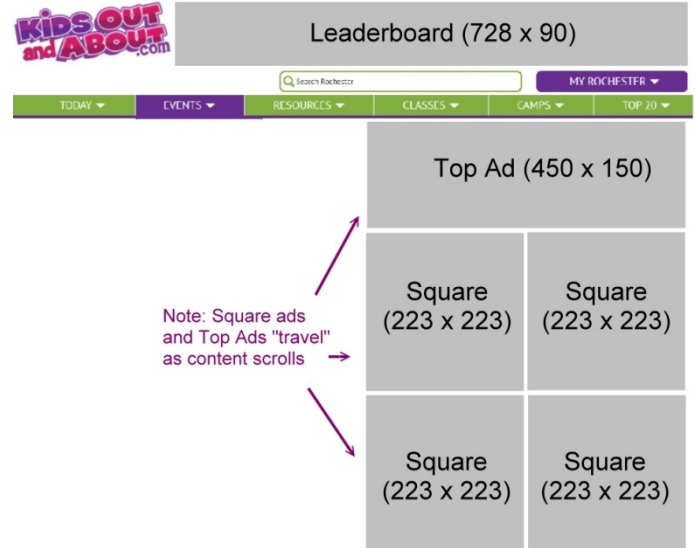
Kids Out and About.com

Leaderboard (728 x 90)

Search Rochester

MY ROCHESTER

TODAY EVENTS RESOURCES CLASSES CAMPS TOP 20

Top Ad (450 x 150)

Note: Square ads and Top Ads "travel" as content scrolls

Square (223 x 223)

Square (223 x 223)

Square (223 x 223)

Square (223 x 223)